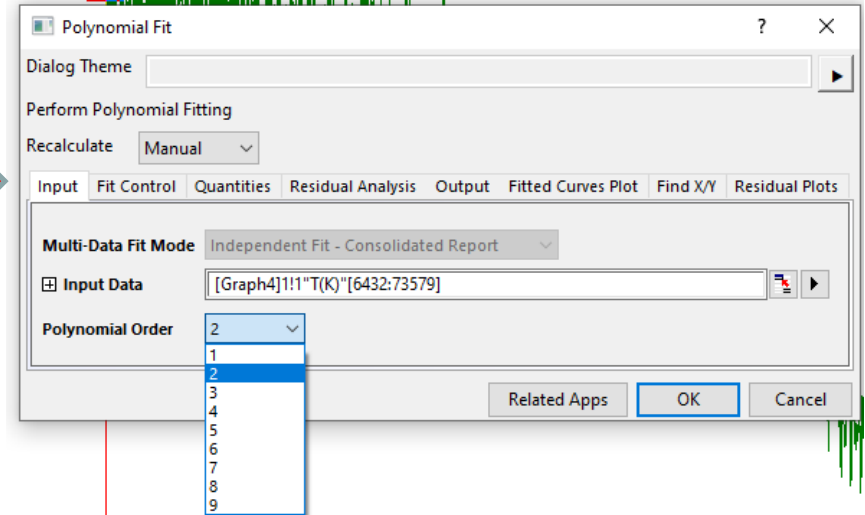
Polynomial Fit

?

Dialog Theme

Perform Polynomial Fitting

Recalculate Manual

Input | Fit Control | Quantities | Residual Analysis | Output | Fitted Curves Plot | Find X/Y | Residual Plots

Multi-Data Fit Mode Independent Fit - Consolidated Report

Input Data [Graph4]1!1"T(K)"[6432:73579]

Polynomial Order 2

1
2
3
4
5
6
7
8
9

Related Apps OK Cancel